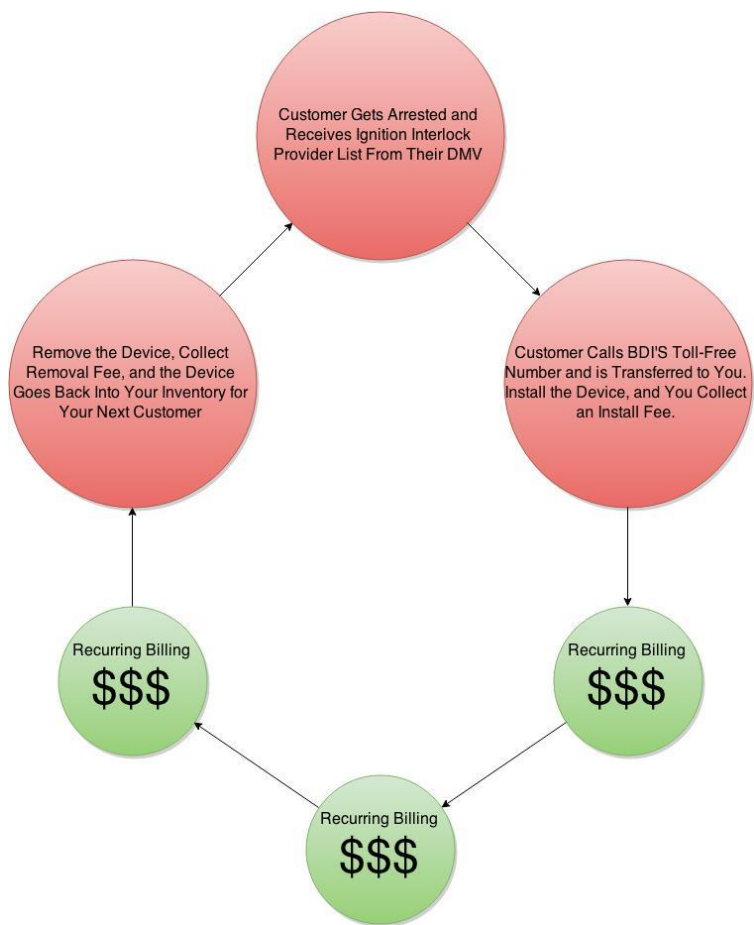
Customer Gets Arrested and Receives Ignition Interlock Provider List From Their DMV

Customer Calls BDI'S Toll-Free Number and is Transferred to You. Install the Device, and You Collect an Install Fee.

Recurring Billing
$$$

Recurring Billing
$$$

Recurring Billing
$$$

Remove the Device, Collect Removal Fee, and the Device Goes Back Into Your Inventory for Your Next Customer